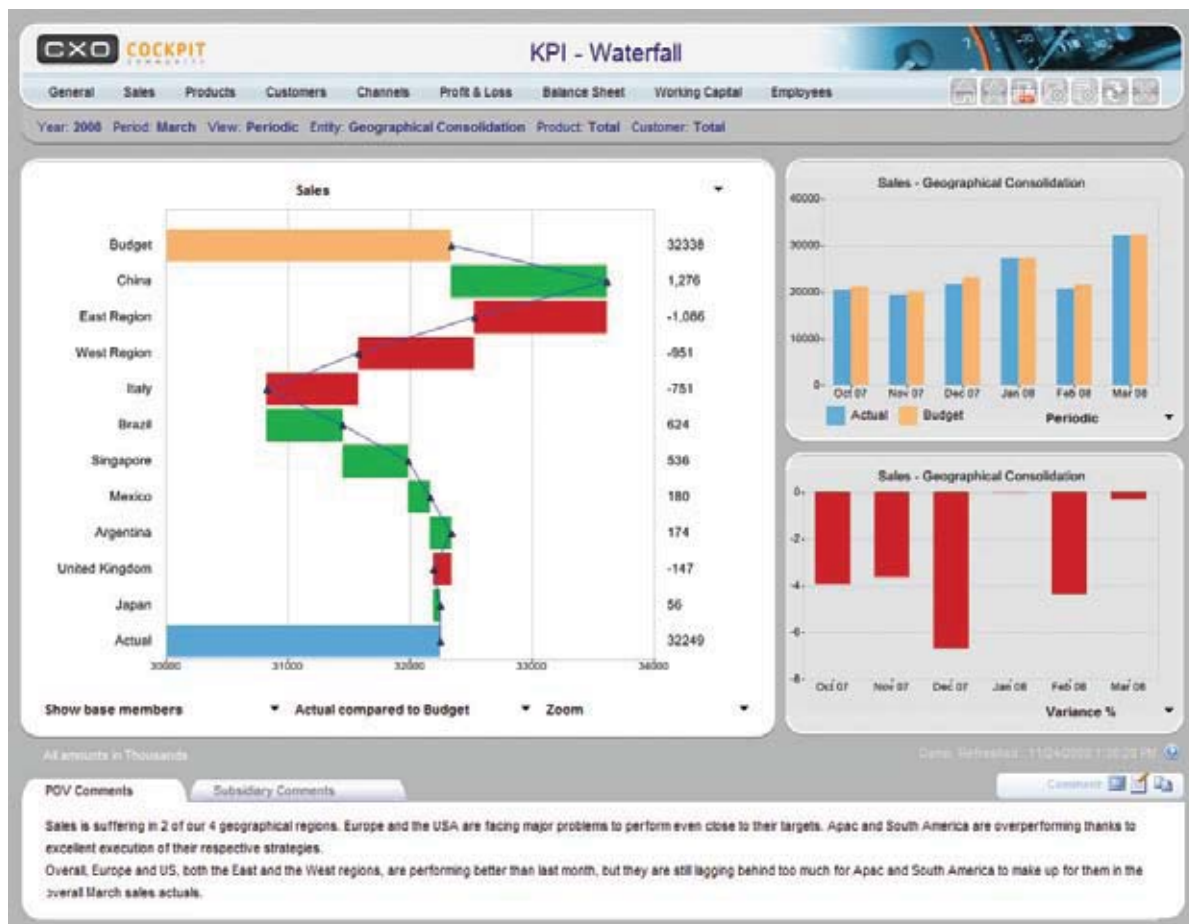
CXO COCKPIT

KPI - Waterfall

General Sales Products Customers Channels Profit & Loss Balance Sheet Working Capital Employees

Year: 2008 Period: March View: Periodic Entity: Geographical Consolidation Product: Total Customer: Total

Sales

| | |
|---|---|
| Budget | 32338 |
| China | 1,276 |
| East Region | -1,086 |
| West Region | -951 |
| Italy | -751 |
| Brazil | 624 |
| Singapore | 536 |
| Mexico | 180 |
| Argentina | 174 |
| United Kingdom | -147 |
| Japan | 56 |
| Actual | 32249 |

30000 31000 32000 33000 34000

Show base members Actual compared to Budget Zoom

Sales - Geographical Consolidation

40000 30000 20000 10000 0

Oct 07 Nov 07 Dec 07 Jan 08 Feb 08 Mar 08

Actual Budget Periodic

Sales - Geographical Consolidation

0 -2 -4 -6 -8

Oct 07 Nov 07 Dec 07 Jan 08 Feb 08 Mar 08

Variance %

All amounts in Thousands

Data Refreshed : 11/24/2008 1:30:20 PM

POV Comments Subsidiary Comments

Comment

Sales is suffering in 2 of our 4 geographical regions. Europe and the USA are facing major problems to perform even close to their targets. Apac and South America are overperforming thanks to excellent execution of their respective strategies.
Overall, Europe and US, both the East and the West regions, are performing better than last month, but they are still lagging behind too much for Apac and South America to make up for them in the overall March sales actuals.